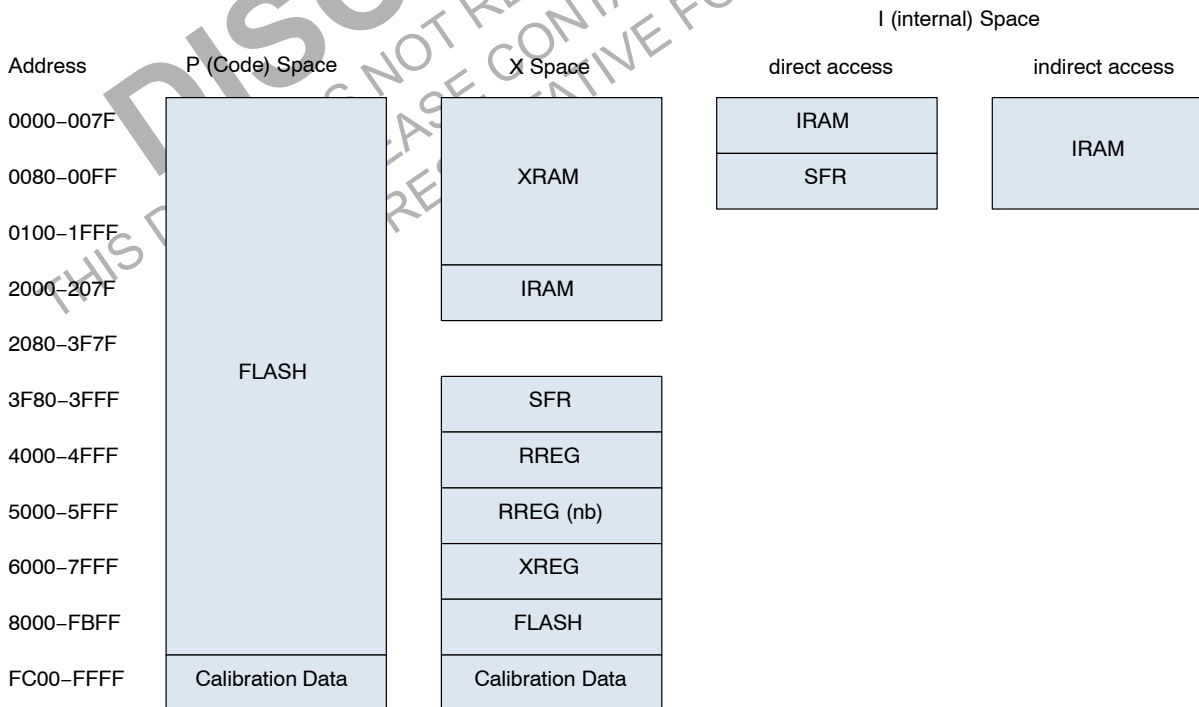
DISC
THIS D S NOT RE ASE CONT REPRESENTATIVE FO

I (internal) Space

Address

P (Code) Space

X Space

direct access

indirect access

0000–007F
0080–00FF
0100–1FFF
2000–207F
2080–3F7F
3F80–3FFF
4000–4FFF
5000–5FFF
6000–7FFF
8000–FBFF
FC00–FFFF

FLASH
Calibration Data

XRAM
IRAM
SFR
RREG
RREG (nb)
XREG
FLASH
Calibration Data

IRAM
SFR

IRAM